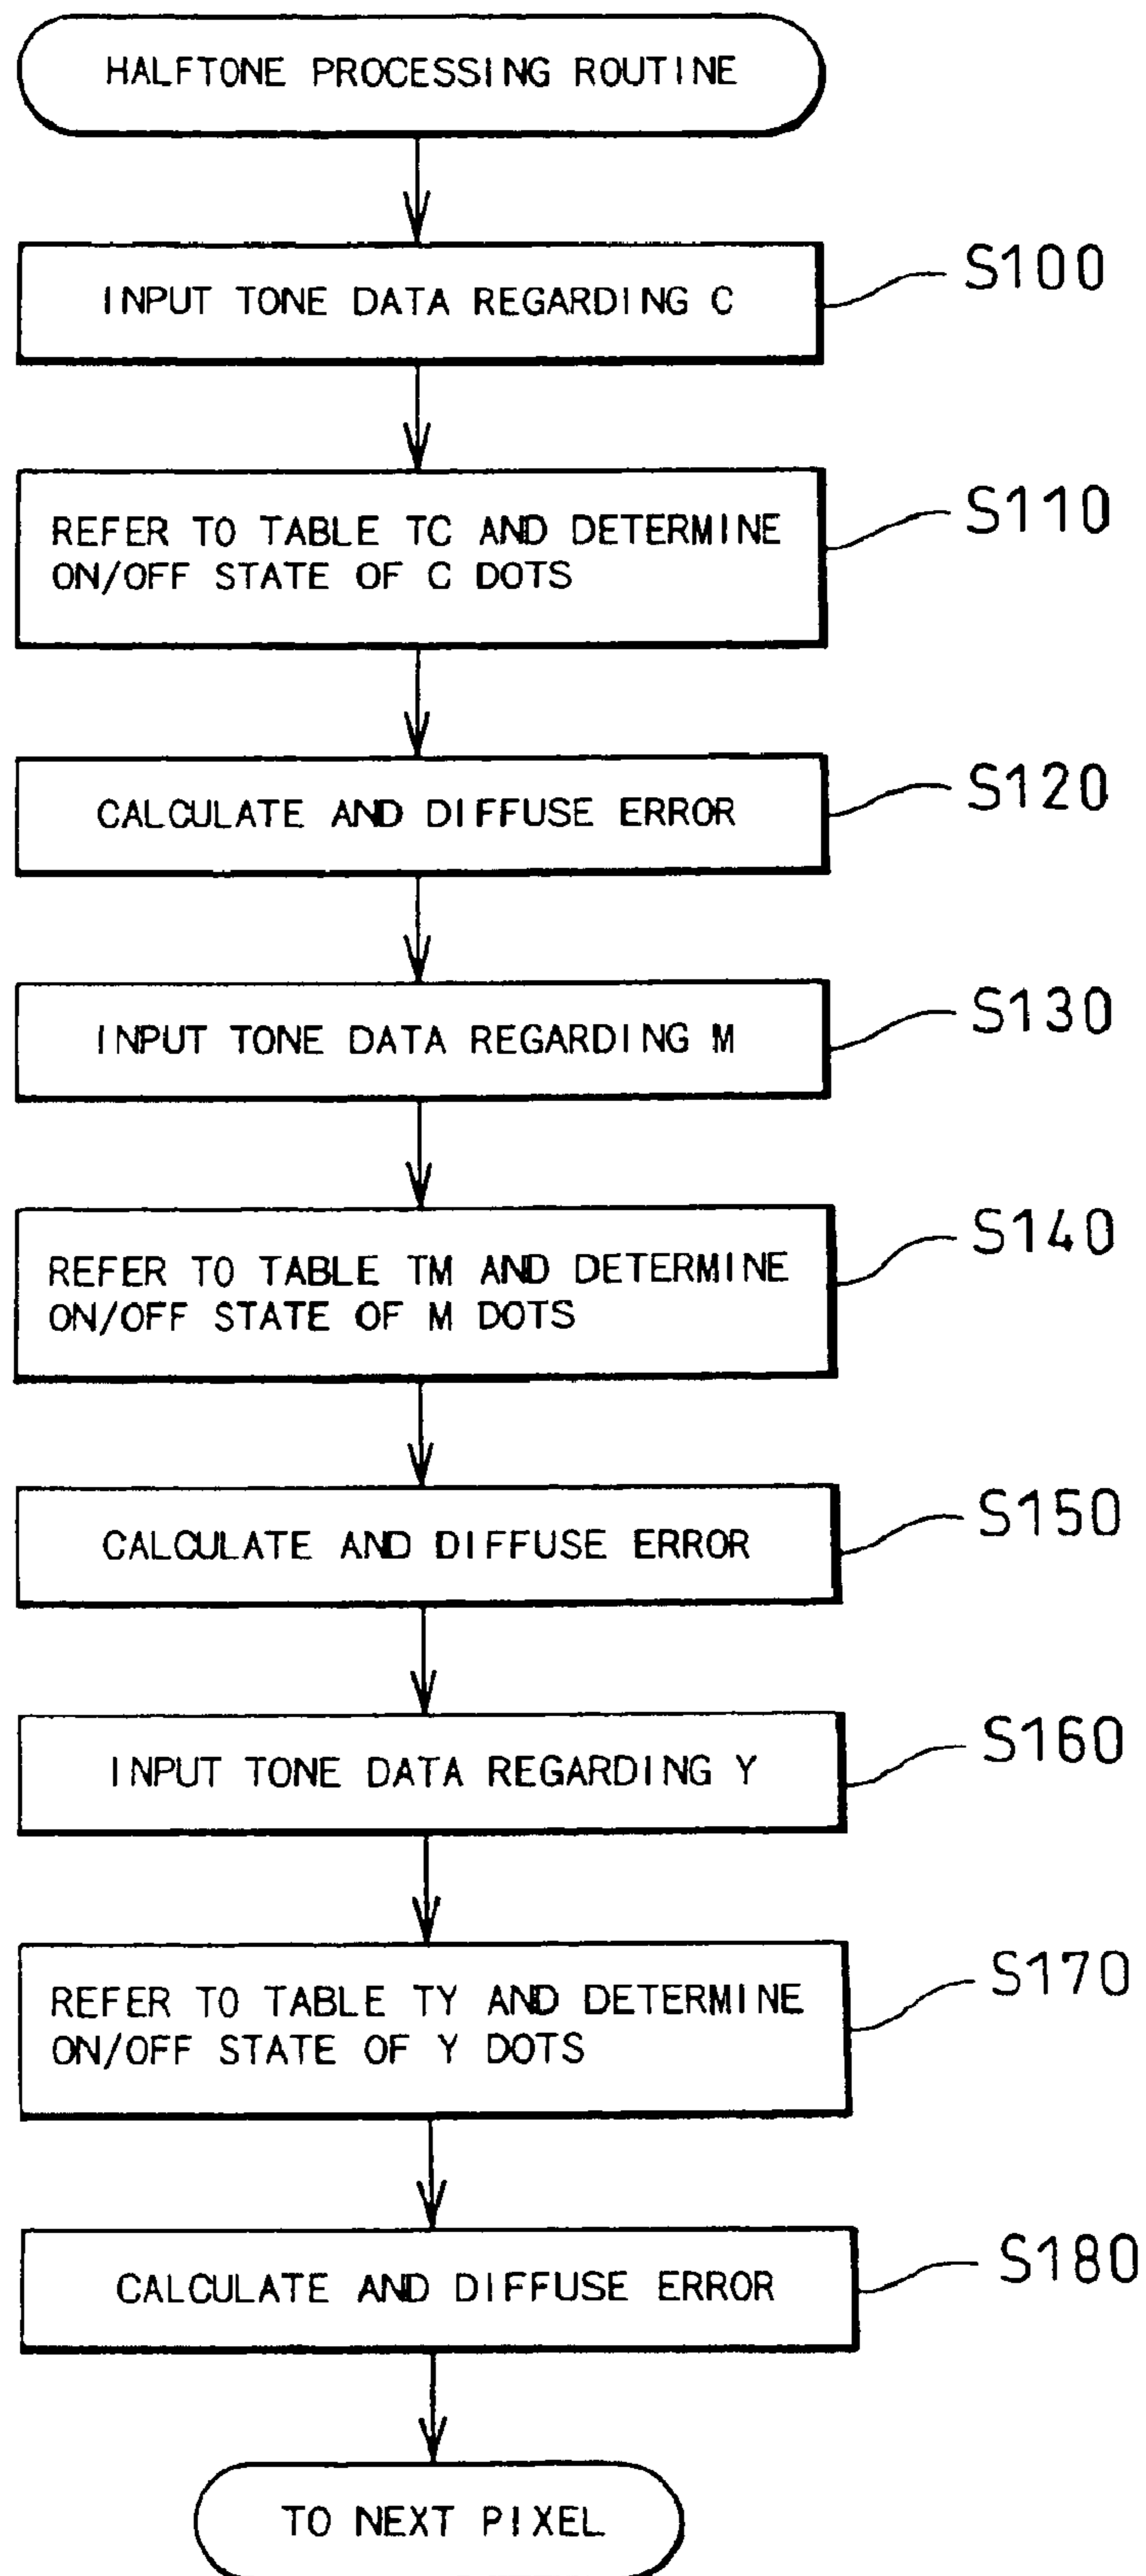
HALFTONE PROCESSING ROUTINE

INPUT TONE DATA REGARDING C

S100

REFER TO TABLE TC AND DETERMINE ON/OFF STATE OF C DOTS

S110

CALCULATE AND DIFFUSE ERROR

S120

INPUT TONE DATA REGARDING M

S130

REFER TO TABLE TM AND DETERMINE ON/OFF STATE OF M DOTS

S140

CALCULATE AND DIFFUSE ERROR

S150

INPUT TONE DATA REGARDING Y

S160

REFER TO TABLE TY AND DETERMINE ON/OFF STATE OF Y DOTS

S170

CALCULATE AND DIFFUSE ERROR

S180

TO NEXT PIXEL